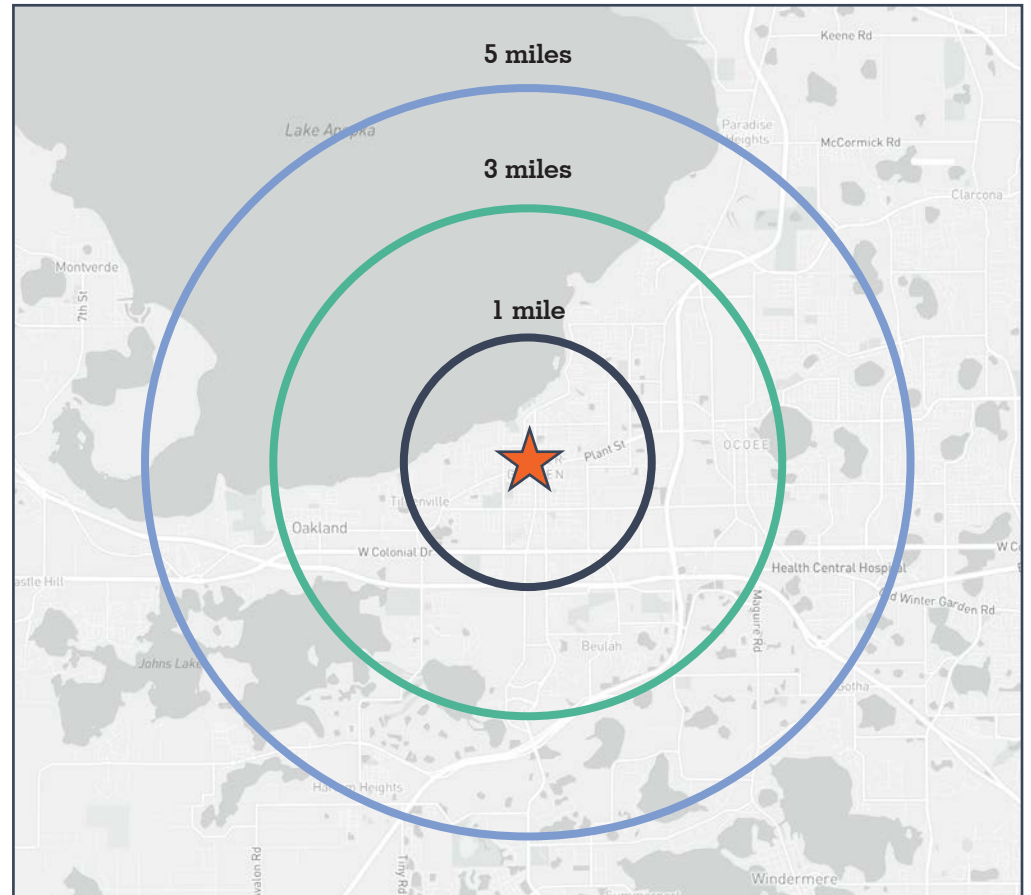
5 miles

3 miles

1 mile

Keene Rd

Lake Apopka

Paradise Heights

McCormick Rd

Clarcona

Montverde

7th St

Plant St

OCOEE

Tildenville

Oakland

W Colonial Dr

W C

astle Hill

Health Central Hospital

Old Winter Garden Rd

Maguire Rd

Beulah

Johns Lake

Gotha

Ha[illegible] Heights

Avalon Rd

Tilly Rd

Windermere